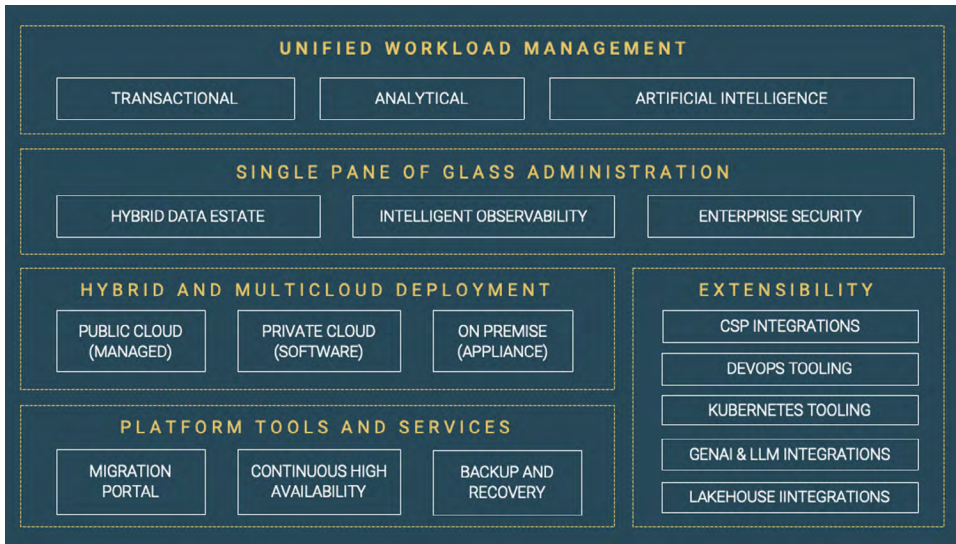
UNIFIED WORKLOAD MANAGEMENT

TRANSACTIONAL

ANALYTICAL

ARTIFICIAL INTELLIGENCE

SINGLE PANE OF GLASS ADMINISTRATION

HYBRID DATA ESTATE

INTELLIGENT OBSERVABILITY

ENTERPRISE SECURITY

HYBRID AND MULTICLOUD DEPLOYMENT

PUBLIC CLOUD (MANAGED)

PRIVATE CLOUD (SOFTWARE)

ON PREMISE (APPLIANCE)

PLATFORM TOOLS AND SERVICES

MIGRATION PORTAL

CONTINUOUS HIGH AVAILABILITY

BACKUP AND RECOVERY

EXTENSIBILITY

CSP INTEGRATIONS

DEVOPS TOOLING

KUBERNETES TOOLING

GENAI & LLM INTEGRATIONS

LAKEHOUSE IINTEGRATIONS